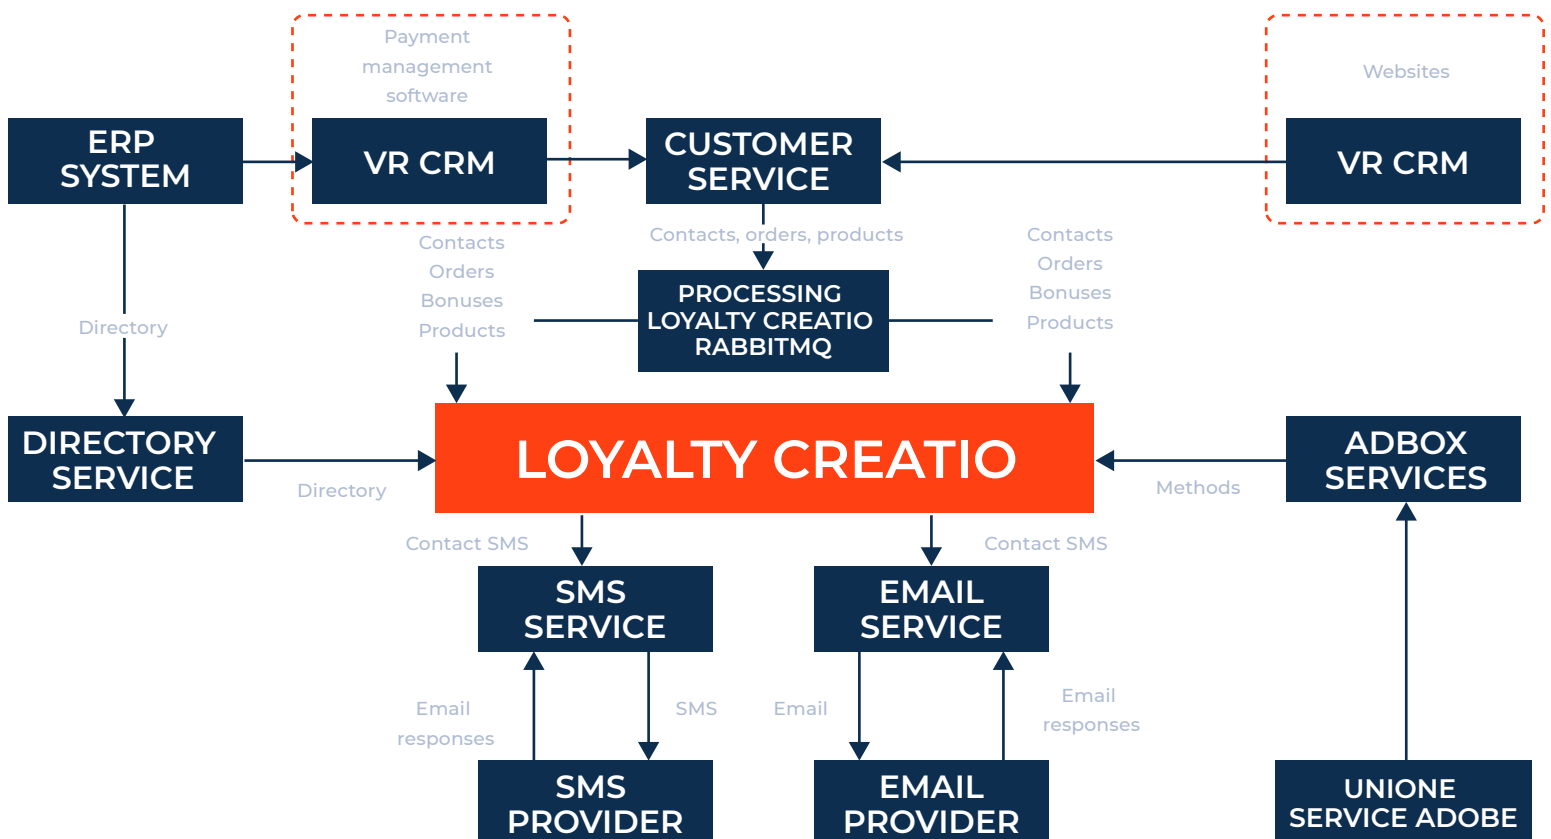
Payment management software

Websites

ERP SYSTEM

VR CRM

CUSTOMER SERVICE

VR CRM

Contacts, orders, products

Contacts
Orders
Bonuses
Products

PROCESSING LOYALTY CREATIO RABBITMQ

Contacts
Orders
Bonuses
Products

Directory

DIRECTORY SERVICE

Directory

LOYALTY CREATIO

Methods

ADBOX SERVICES

Contact SMS

Contact SMS

SMS SERVICE

EMAIL SERVICE

Email responses

SMS

Email

Email responses

SMS PROVIDER

EMAIL PROVIDER

UNIONE SERVICE ADOBE